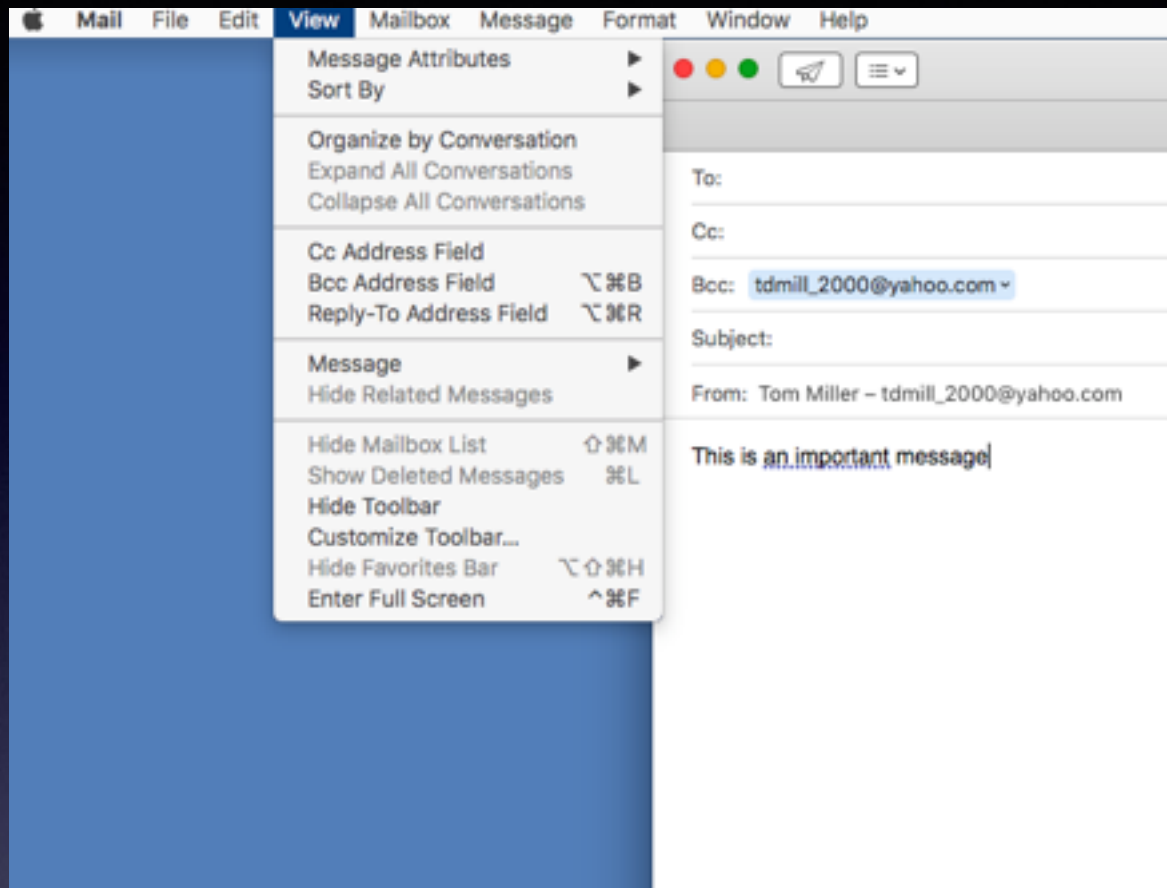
Mail File Edit View Mailbox Message Format Window Help

Message Attributes ▶
Sort By ▶

Organize by Conversation
Expand All Conversations
Collapse All Conversations

Cc Address Field
Bcc Address Field ⌥⌘B
Reply-To Address Field ⌥⌘R

Message ▶
Hide Related Messages

Hide Mailbox List ⇧⌘M
Show Deleted Messages ⌘L
Hide Toolbar
Customize Toolbar...
Hide Favorites Bar ⌥⇧⌘H
Enter Full Screen ^⌘F

To:

Cc:

Bcc: tdmill_2000@yahoo.com

Subject:

From: Tom Miller – tdmill_2000@yahoo.com

This is an important message